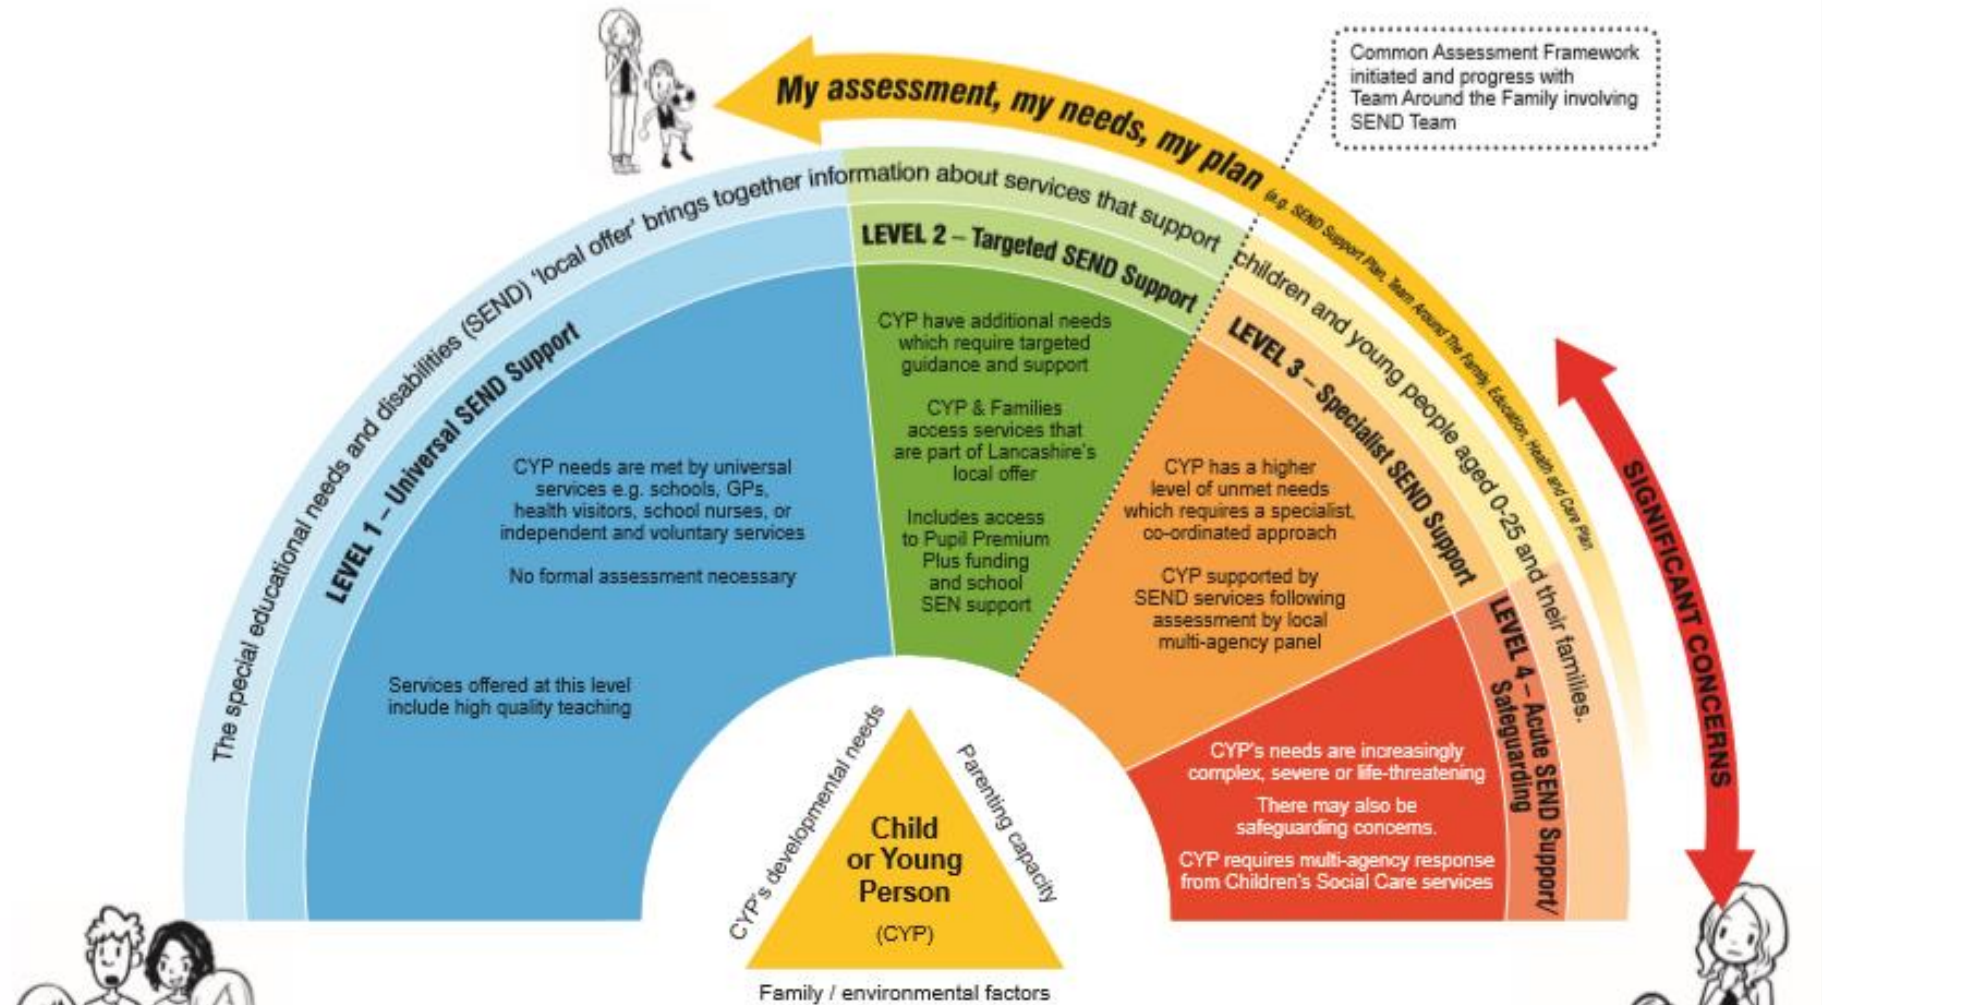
My assessment, my needs, my plan (e.g. SEND Support Plan, Team Around The Family, Education, Health and Care Plan)

Common Assessment Framework initiated and progress with Team Around the Family involving SEND Team

The special educational needs and disabilities (SEND) 'local offer' brings together information about services that support children and young people aged 0-25 and their families.

LEVEL 1 – Universal SEND Support

CYP needs are met by universal services e.g. schools, GPs, health visitors, school nurses, or independent and voluntary services

No formal assessment necessary

Services offered at this level include high quality teaching

LEVEL 2 – Targeted SEND Support

CYP have additional needs which require targeted guidance and support

CYP & Families access services that are part of Lancashire's local offer

Includes access to Pupil Premium Plus funding and school SEN support

LEVEL 3 – Specialist SEND Support

CYP has a higher level of unmet needs which requires a specialist, co-ordinated approach

CYP supported by SEND services following assessment by local multi-agency panel

LEVEL 4 – Acute SEND Support/ Safeguarding

CYP's needs are increasingly complex, severe or life-threatening

There may also be safeguarding concerns.

CYP requires multi-agency response from Children's Social Care services

SIGNIFICANT CONCERNS

CYP's developmental needs

Parenting capacity

Child or Young Person (CYP)

Family / environmental factors